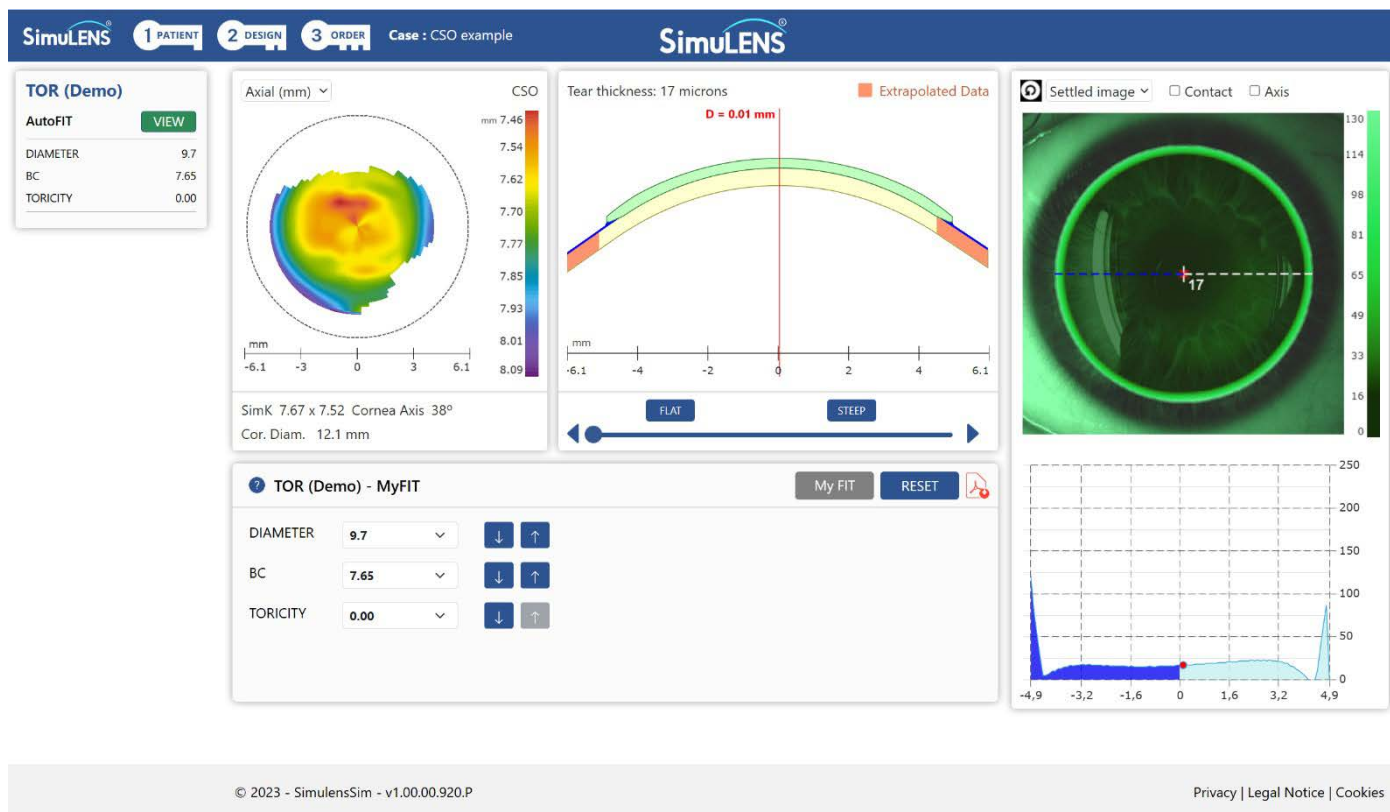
SimuLENS® 1 PATIENT 2 DESIGN 3 ORDER Case : CSO example

SimuLENS®

TOR (Demo)
AutoFIT VIEW
DIAMETER 9.7
BC 7.65
TORICITY 0.00

Axial (mm) CSO
mm 7.46
7.54
7.62
7.70
7.77
7.85
7.93
8.01
8.09
mm
-6.1 -3 0 3 6.1
SimK 7.67 x 7.52 Cornea Axis 38º
Cor. Diam. 12.1 mm

Tear thickness: 17 microns
Extrapolated Data
D = 0.01 mm
mm
-6.1 -4 -2 0 2 4 6.1
FLAT STEEP

Settled image ☐ Contact ☐ Axis
130
114
98
81
65
49
33
16
0
17

250
200
150
100
50
0
-4,9 -3,2 -1,6 0 1,6 3,2 4,9

TOR (Demo) - MyFIT
My FIT RESET
DIAMETER 9.7
BC 7.65
TORICITY 0.00

© 2023 - SimulensSim - v1.00.00.920.P
Privacy | Legal Notice | Cookies